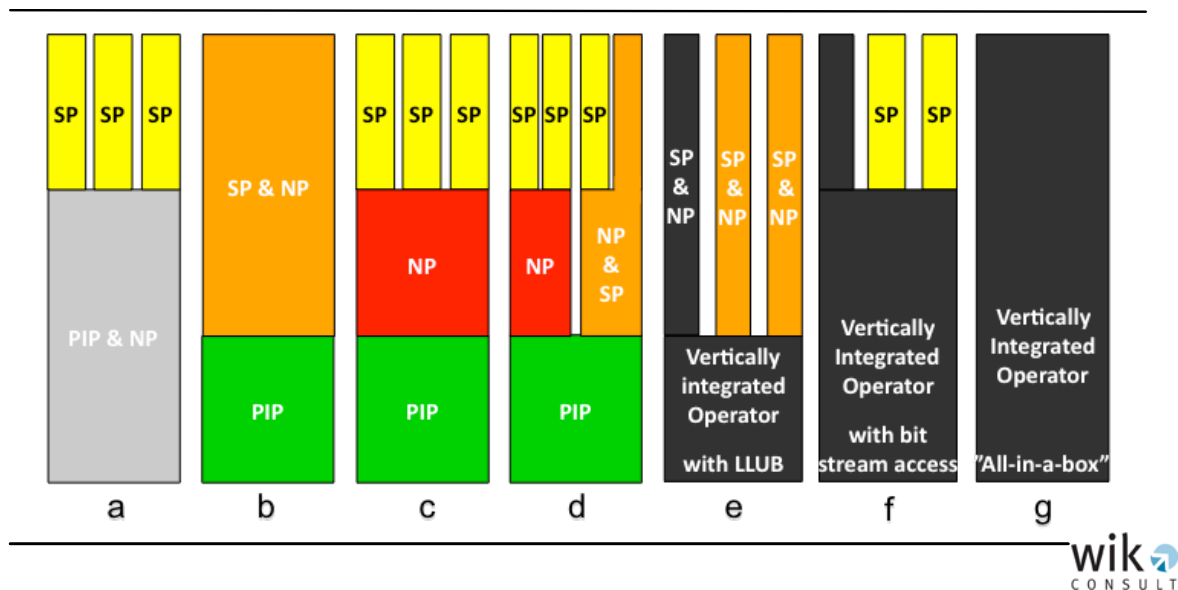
SP SP SP
PIP & NP
a

SP & NP
PIP
b

SP SP SP
NP
PIP
c

SP SP SP
NP
NP & SP
PIP
d

SP & NP
SP & NP
SP & NP
Vertically integrated Operator
with LLUB
e

SP SP
Vertically Integrated Operator
with bit stream access
f

Vertically Integrated Operator
"All-in-a-box"
g

wik CONSULT